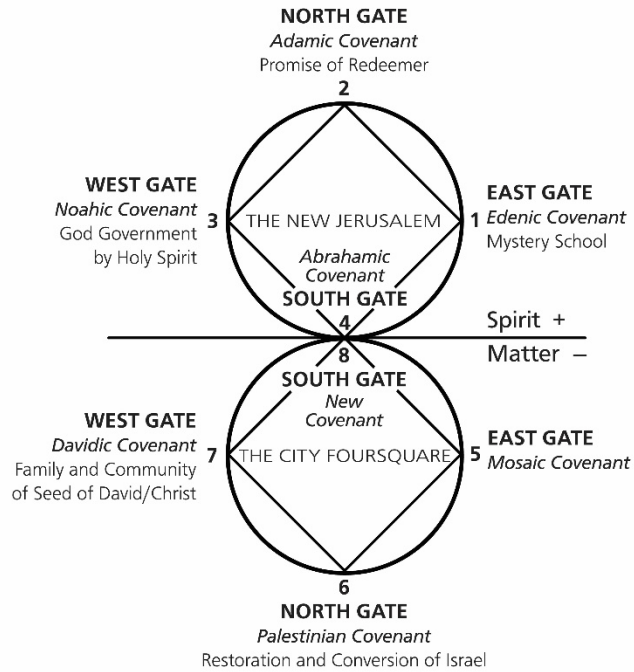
NORTH GATE
*Adamic Covenant*
Promise of Redeemer

2

WEST GATE
*Noahic Covenant*
God Government by Holy Spirit

3

THE NEW JERUSALEM

1

EAST GATE
*Edenic Covenant*
Mystery School

*Abrahamic Covenant*
SOUTH GATE

4

Spirit +

8

Matter –

SOUTH GATE
*New Covenant*

WEST GATE
*Davidic Covenant*
Family and Community of Seed of David/Christ

7

THE CITY FOURSQUARE

5

EAST GATE
*Mosaic Covenant*

6

NORTH GATE
*Palestinian Covenant*
Restoration and Conversion of Israel